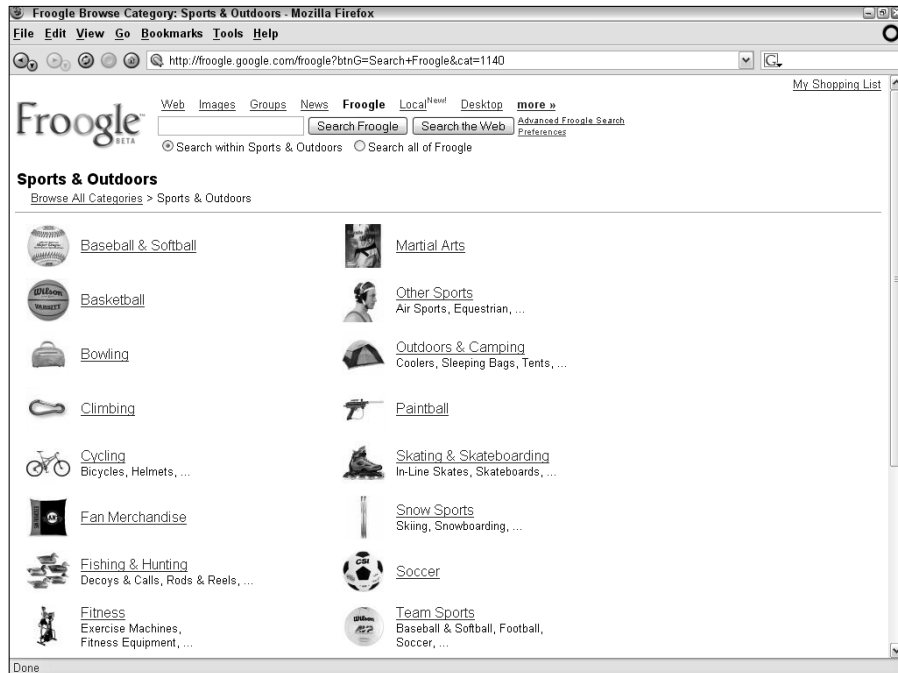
Froogle Browse Category: Sports & Outdoors - Mozilla Firefox

File Edit View Go Bookmarks Tools Help

http://froogle.google.com/froogle?btnG=Search+Froogle&cat=1140

My Shopping List

Froogle BETA

Web Images Groups News **Froogle** Local^New!^ Desktop more »

Search Froogle Search the Web Advanced Froogle Search Preferences

Search within Sports & Outdoors Search all of Froogle

**Sports & Outdoors**

Browse All Categories > Sports & Outdoors

Baseball & Softball

Martial Arts

Wilson VARSITY

Basketball

Other Sports
Air Sports, Equestrian, ...

Bowling

Outdoors & Camping
Coolers, Sleeping Bags, Tents, ...

Climbing

Paintball

Cycling
Bicycles, Helmets, ...

Skating & Skateboarding
In-Line Skates, Skateboards, ...

Fan Merchandise

Snow Sports
Skiing, Snowboarding, ...

Fishing & Hunting
Decoys & Calls, Rods & Reels, ...

CSI

Soccer

Fitness
Exercise Machines, Fitness Equipment, ...

Wilson

Team Sports
Baseball & Softball, Football, Soccer, ...

Done